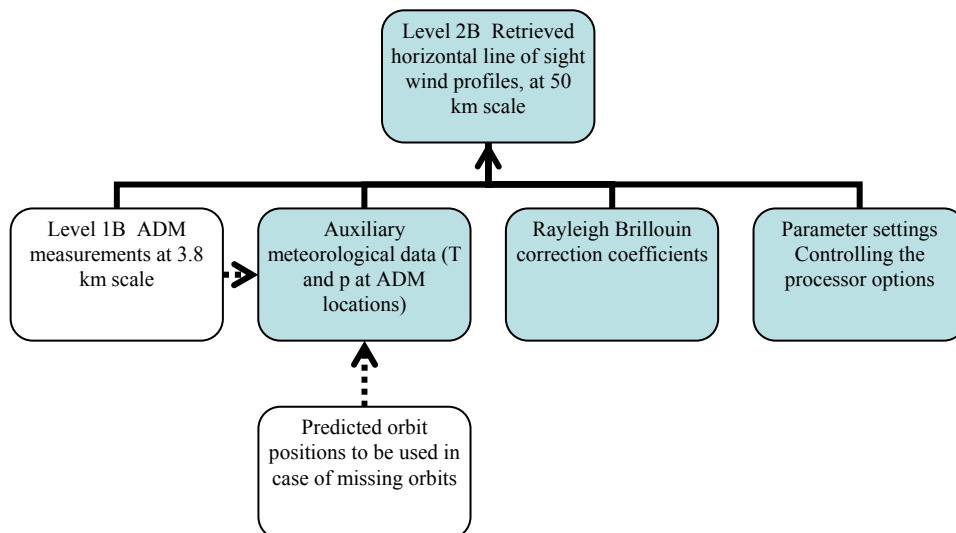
Level 2B Retrieved horizontal line of sight wind profiles, at 50 km scale

Level 1B ADM measurements at 3.8 km scale

Auxiliary meteorological data (T and p at ADM locations)

Rayleigh Brillouin correction coefficients

Parameter settings Controlling the processor options

Predicted orbit positions to be used in case of missing orbits